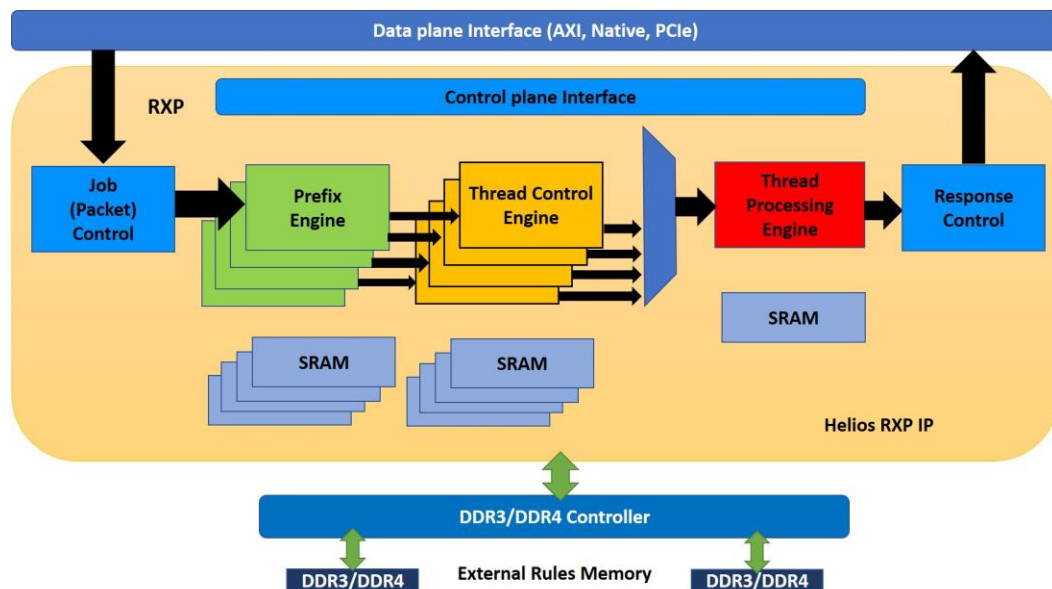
Data plane Interface (AXI, Native, PCIe)

RXP

Control plane Interface

Job (Packet) Control

Prefix Engine

Thread Control Engine

Thread Processing Engine

Response Control

SRAM

SRAM

SRAM

Helios RXP IP

DDR3/DDR4 Controller

DDR3/DDR4

External Rules Memory

DDR3/DDR4